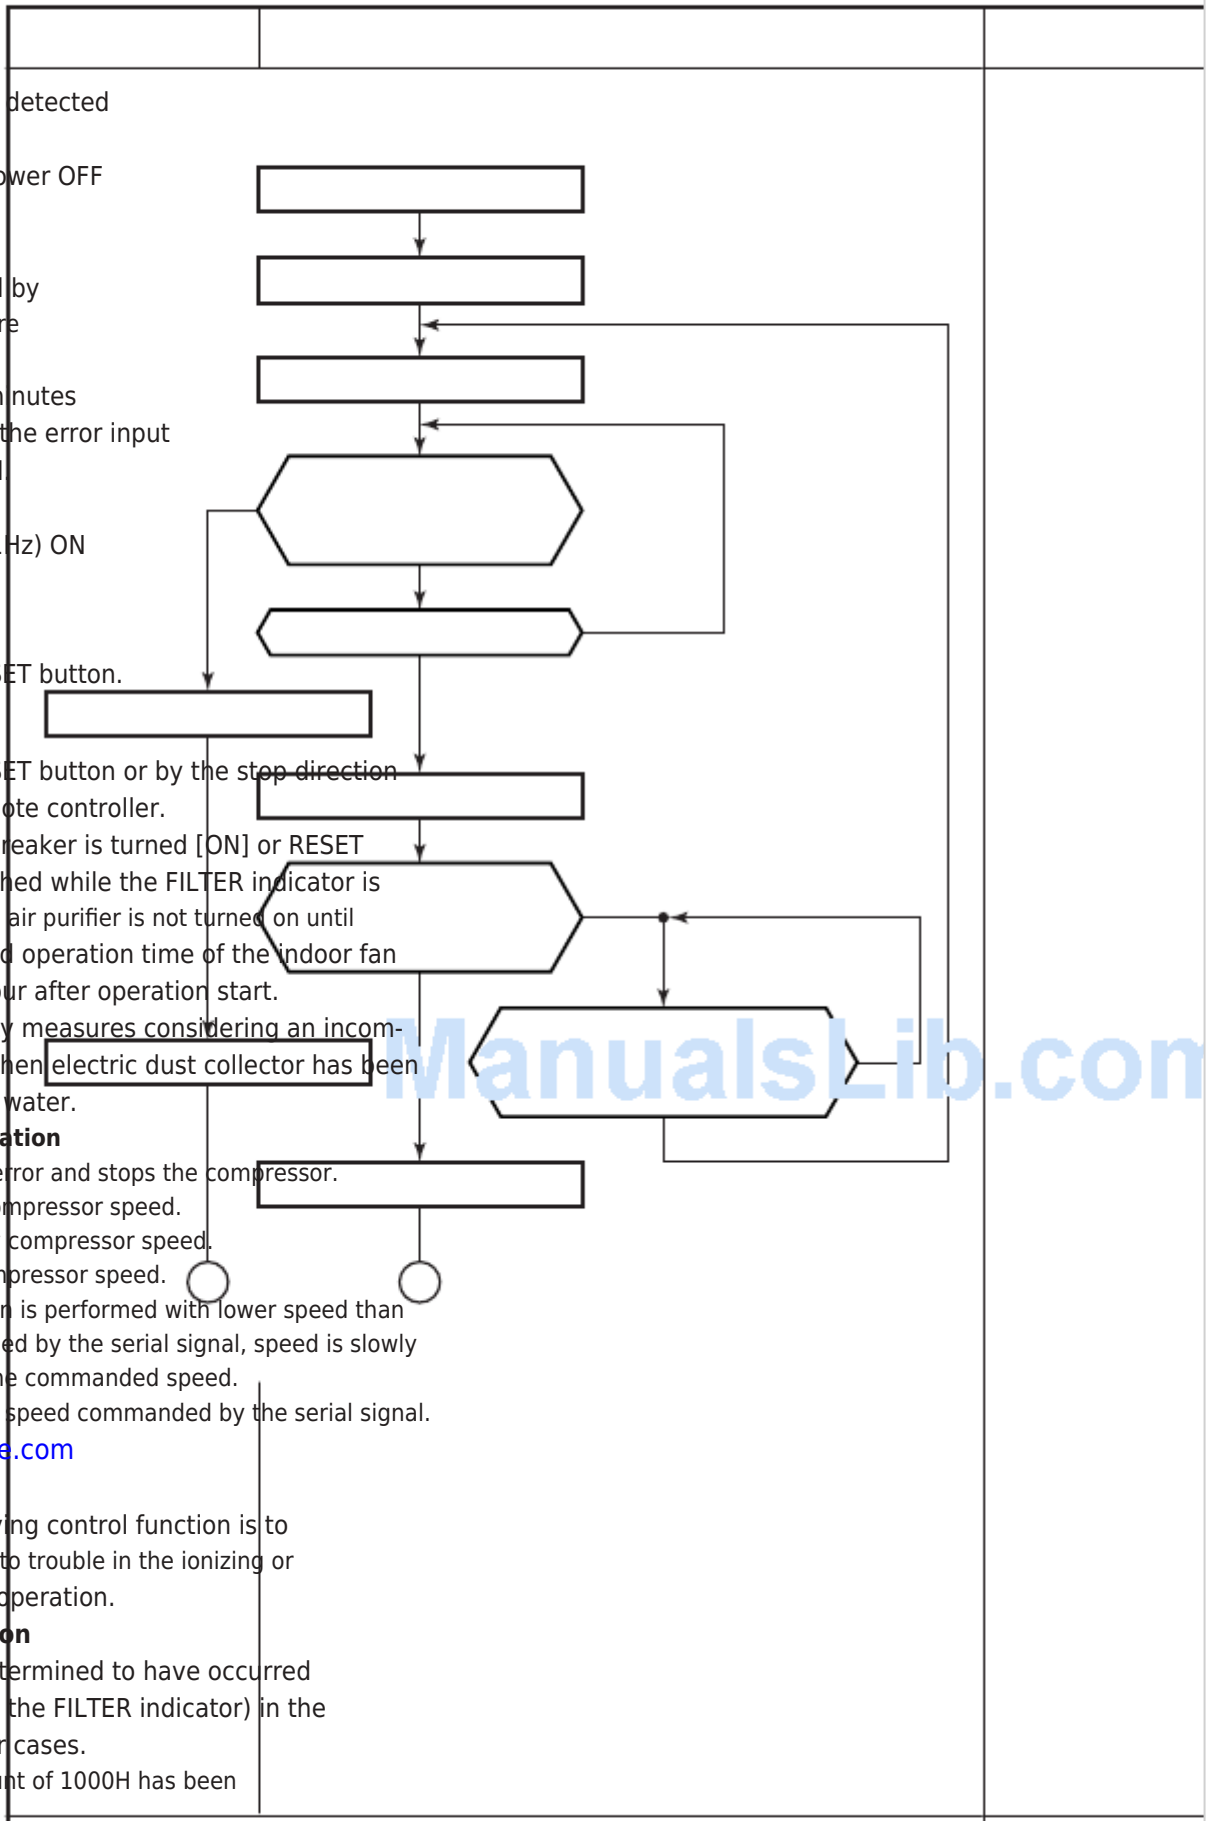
detected

wer OFF

l by
re

nutes
the error input
l

Hz) ON

ET button.

ET button or by the stop direction
ote controller.
reaker is turned [ON] or RESET
hed while the FILTER indicator is
air purifier is not turned on until
d operation time of the indoor fan
ur after operation start.
y measures considering an incom-
hen electric dust collector has been
water.
ation
rror and stops the compressor.
mpressor speed.
compressor speed.
pressor speed.
n is performed with lower speed than
ed by the serial signal, speed is slowly
e commanded speed.
speed commanded by the serial signal.
e.com

ing control function is to
to trouble in the ionizing or
operation.
on
termined to have occurred
the FILTER indicator) in the
cases.
nt of 1000H has been

ManualsLib.com